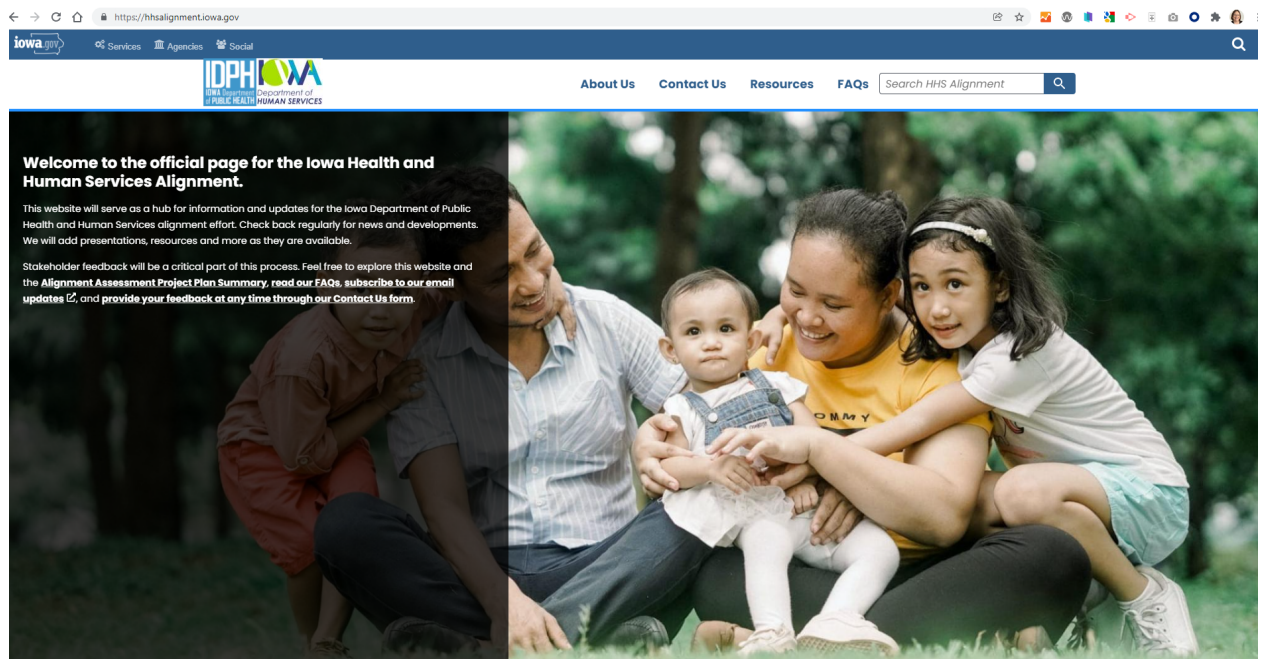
https://hhsalignment.iowa.gov

iowa.gov Services Agencies Social

IDPH IOWA Department of PUBLIC HEALTH
IOWA Department of HUMAN SERVICES

About Us Contact Us Resources FAQs Search HHS Alignment

Welcome to the official page for the Iowa Health and Human Services Alignment.

This website will serve as a hub for information and updates for the Iowa Department of Public Health and Human Services alignment effort. Check back regularly for news and developments. We will add presentations, resources and more as they are available.

Stakeholder feedback will be a critical part of this process. Feel free to explore this website and the Alignment Assessment Project Plan Summary, read our FAQs, subscribe to our email updates, and provide your feedback at any time through our Contact Us form.

OMMY